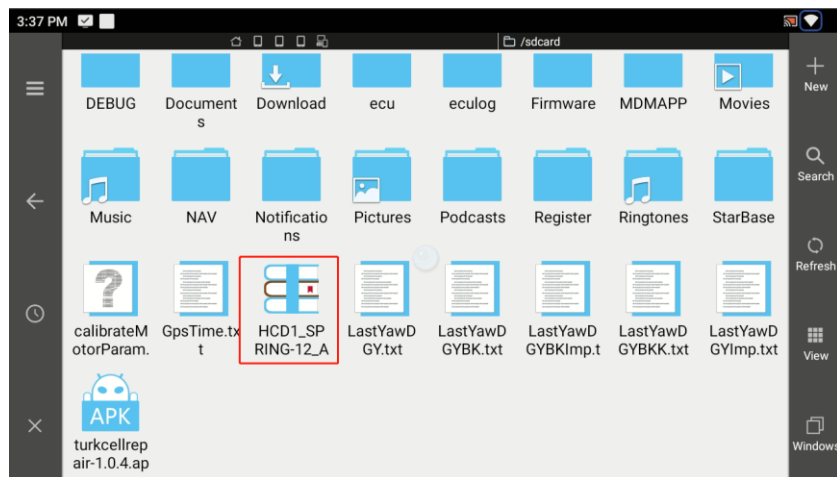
3:37 PM

/sdcard

DEBUG
Documents
Download
ecu
eculog
Firmware
MDMAPP
Movies

Music
NAV
Notifications
Pictures
Podcasts
Register
Ringtones
StarBase

calibrateMotorParam.
GpsTime.txt
HCD1_SPRING-12_A
LastYawDGY.txt
LastYawDGYBK.txt
LastYawDGYBKImp.t
LastYawDGYBKK.txt
LastYawDGYImp.txt

APK
turkcellrepair-1.0.4.ap

New
Search
Refresh
View
Windows